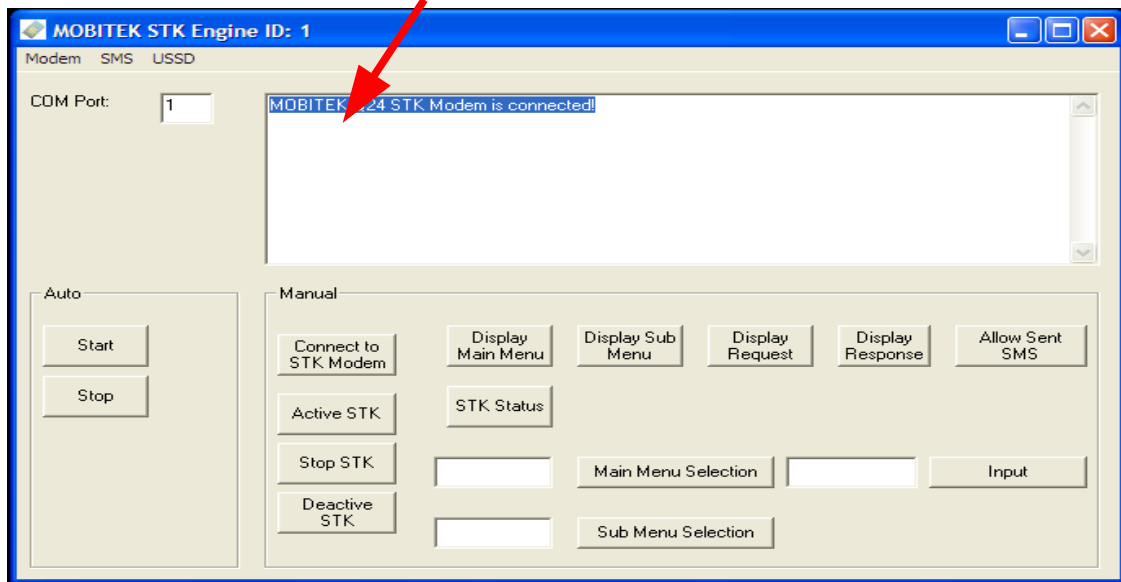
MOBITEK STK Engine ID: 1

Modem SMS USSD

COM Port: 1

MOBITEK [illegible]24 STK Modem is connected!

Auto

Start

Stop

Manual

Connect to STK Modem

Display Main Menu

Display Sub Menu

Display Request

Display Response

Allow Sent SMS

Active STK

STK Status

Stop STK

Main Menu Selection

Input

Deactive STK

Sub Menu Selection